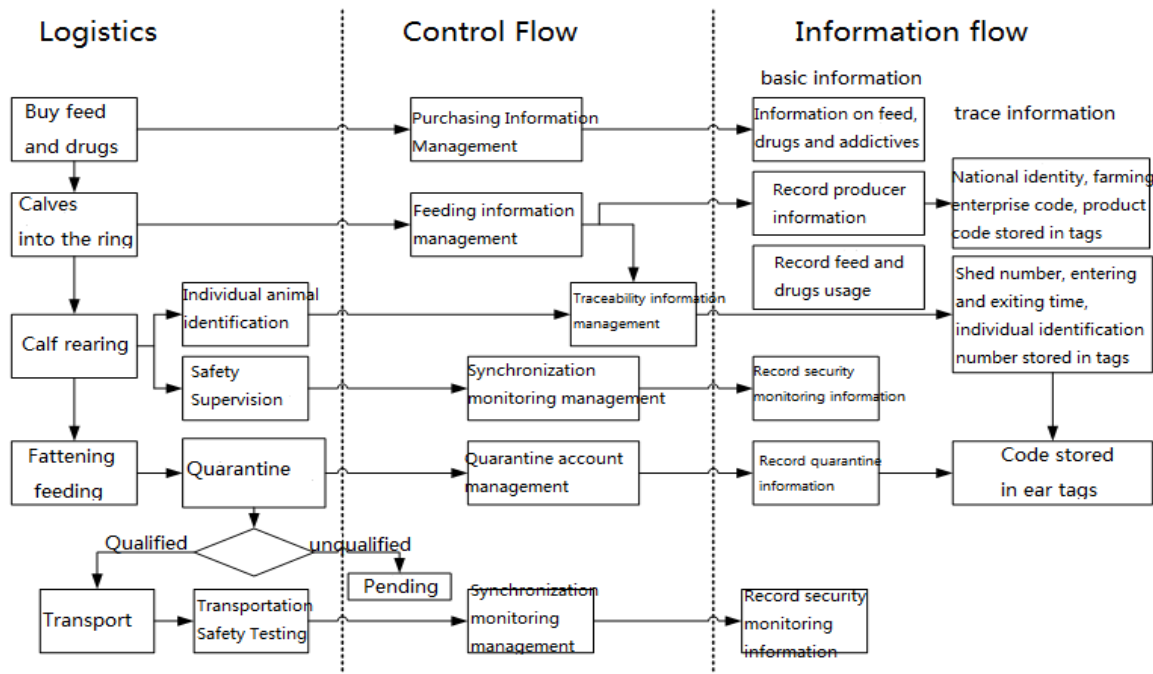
Logistics

Control Flow

Information flow

basic information

trace information

Buy feed and drugs

Purchasing Information Management

Information on feed, drugs and addictives

Calves into the ring

Feeding information management

Record producer information

National identity, farming enterprise code, product code stored in tags

Record feed and drugs usage

Calf rearing

Individual animal identification

Traceability information management

Shed number, entering and exiting time, individual identification number stored in tags

Safety Supervision

Synchronization monitoring management

Record security monitoring information

Fattening feeding

Quarantine

Quarantine account management

Record quarantine information

Code stored in ear tags

Qualified

unqualified

Pending

Transport

Transportation Safety Testing

Synchronization monitoring management

Record security monitoring information